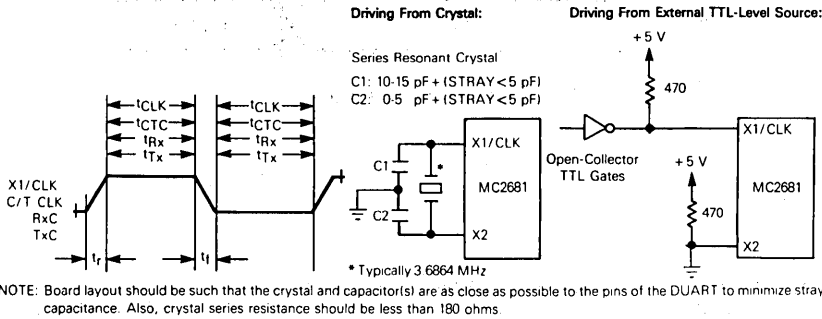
Driving From Crystal:

Driving From External TTL-Level Source:

Series Resonant Crystal

C1: 10-15 pF + (STRAY < 5 pF)
C2: 0-5 pF + (STRAY < 5 pF)

$t_{CLK}$
$t_{CTC}$
$t_{Rx}$
$t_{Tx}$

$t_{CLK}$
$t_{CTC}$
$t_{Rx}$
$t_{Tx}$

X1/CLK
C/T CLK
RxC
TxC

$t_r$

$t_f$

C1

C2

*

X1/CLK

MC2681

X2

* Typically 3 6864 MHz

+5 V

470

Open-Collector TTL Gates

+5 V

470

X1/CLK

MC2681

X2

NOTE: Board layout should be such that the crystal and capacitor(s) are as close as possible to the pins of the DUART to minimize stray capacitance. Also, crystal series resistance should be less than 180 ohms.